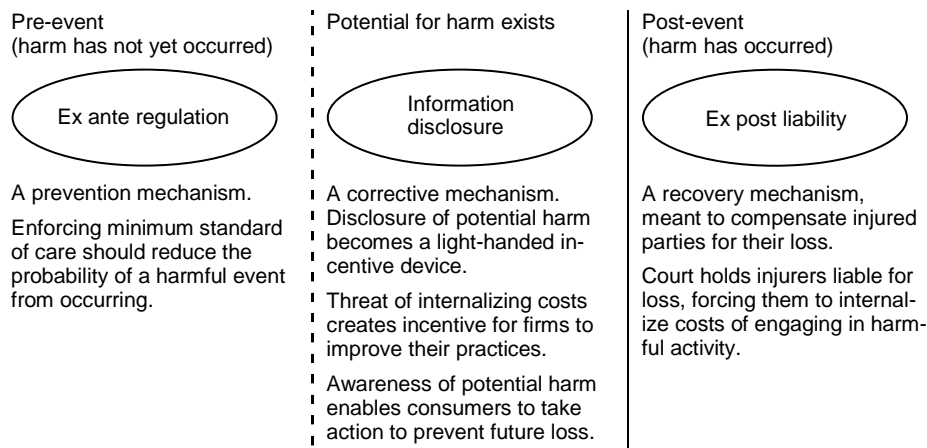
Pre-event
(harm has not yet occurred)

Ex ante regulation

A prevention mechanism.

Enforcing minimum standard of care should reduce the probability of a harmful event from occurring.

Potential for harm exists

Information disclosure

A corrective mechanism. Disclosure of potential harm becomes a light-handed incentive device.

Threat of internalizing costs creates incentive for firms to improve their practices.

Awareness of potential harm enables consumers to take action to prevent future loss.

Post-event
(harm has occurred)

Ex post liability

A recovery mechanism, meant to compensate injured parties for their loss.

Court holds injurers liable for loss, forcing them to internalize costs of engaging in harmful activity.